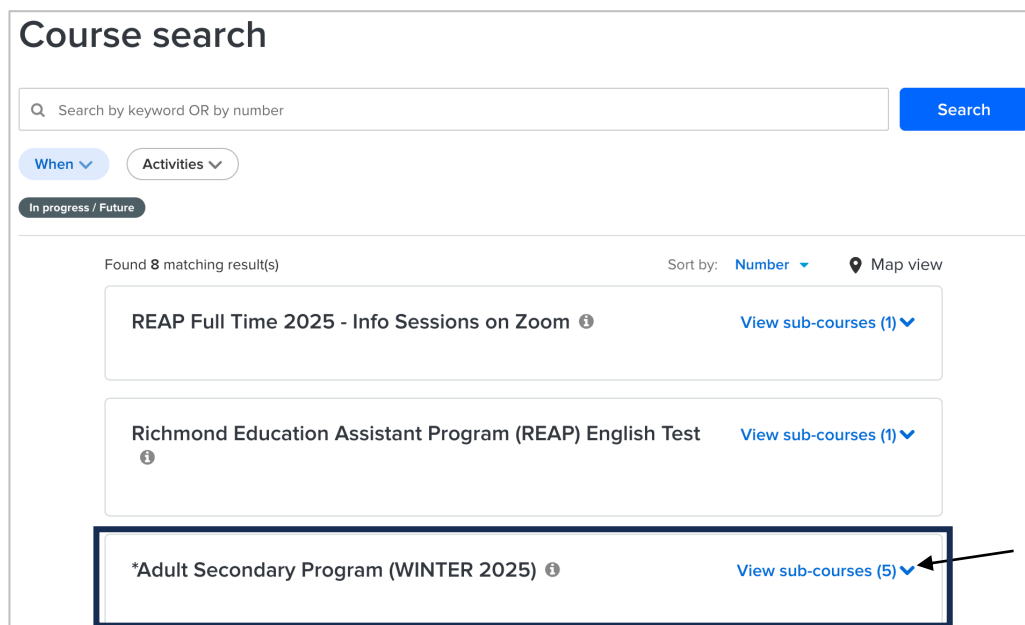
Course search

Search by keyword OR by number

Search

When

Activities

In progress / Future

Found 8 matching result(s)

Sort by: Number

Map view

REAP Full Time 2025 - Info Sessions on Zoom

View sub-courses (1)

Richmond Education Assistant Program (REAP) English Test

View sub-courses (1)

*Adult Secondary Program (WINTER 2025)

View sub-courses (5)